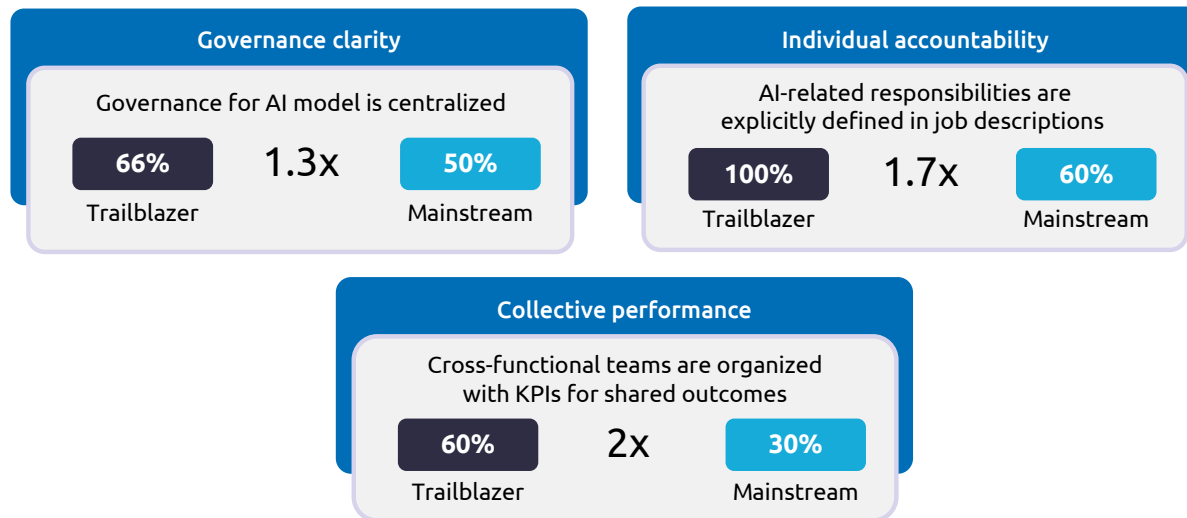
Governance clarity

Governance for AI model is centralized

66%

1.3x

50%

Trailblazer

Mainstream

Individual accountability

AI-related responsibilities are explicitly defined in job descriptions

100%

1.7x

60%

Trailblazer

Mainstream

Collective performance

Cross-functional teams are organized with KPIs for shared outcomes

60%

2x

30%

Trailblazer

Mainstream